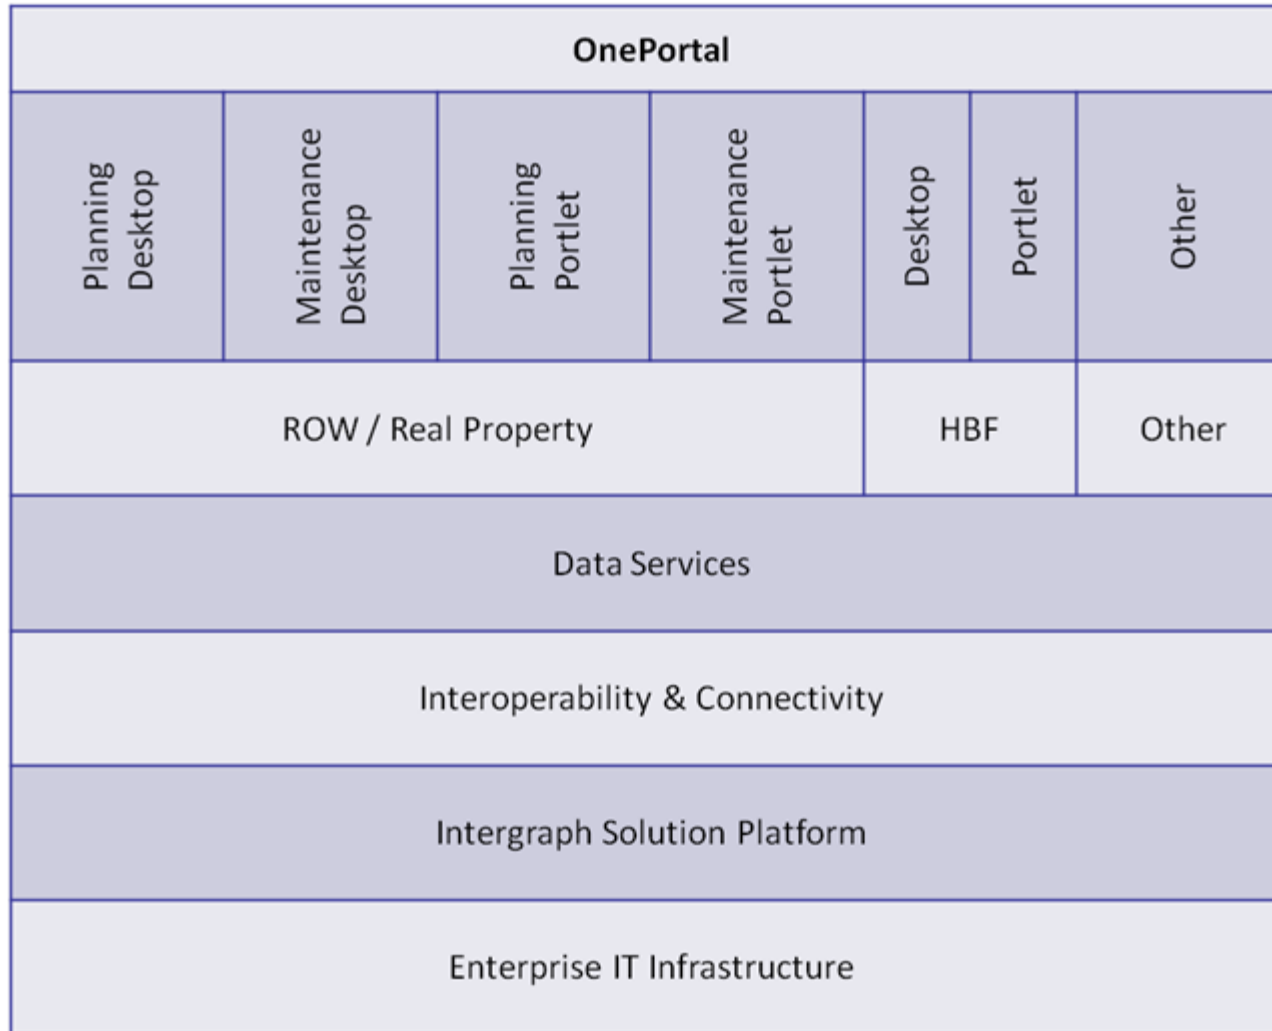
OnePortal

Planning Desktop

Maintenance Desktop

Planning Portlet

Maintenance Portlet

Desktop

Portlet

Other

ROW / Real Property

HBF

Other

Data Services

Interoperability & Connectivity

Intergraph Solution Platform

Enterprise IT Infrastructure